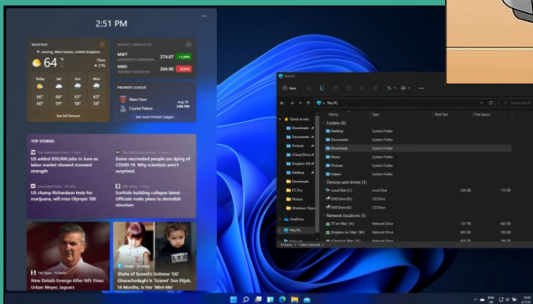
2:51 PM

WEATHER
Lansing, West Sussex, United Kingdom
64 °F
See full forecast

274.87
+1.62%
-1.09%

PREMIER LEAGUE
West Ham
Crystal Palace
See more Premier League

TOP STORIES
US added 850,000 jobs in June as labor market showed renewed strength
Some vaccinated people are dying of COVID-19. Why scientists aren't surprised
US champ Richardson tests positive for marijuana, will miss Olympic 100
Miami-Dade building collapse latest: Officials make plans to demolish structure
Urban Meyer
Shots of Sunset's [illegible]

This PC
Quick access
Desktop
Downloads
Documents
Pictures
Music
Videos
OneDrive
This PC
Network
Folders (6)
Desktop
Documents
Downloads
Music
Pictures
Videos
System Folder
Devices and drives (3)
Local Disk (C:)
Network locations (3)
Name
Type
Total Size
Free Space